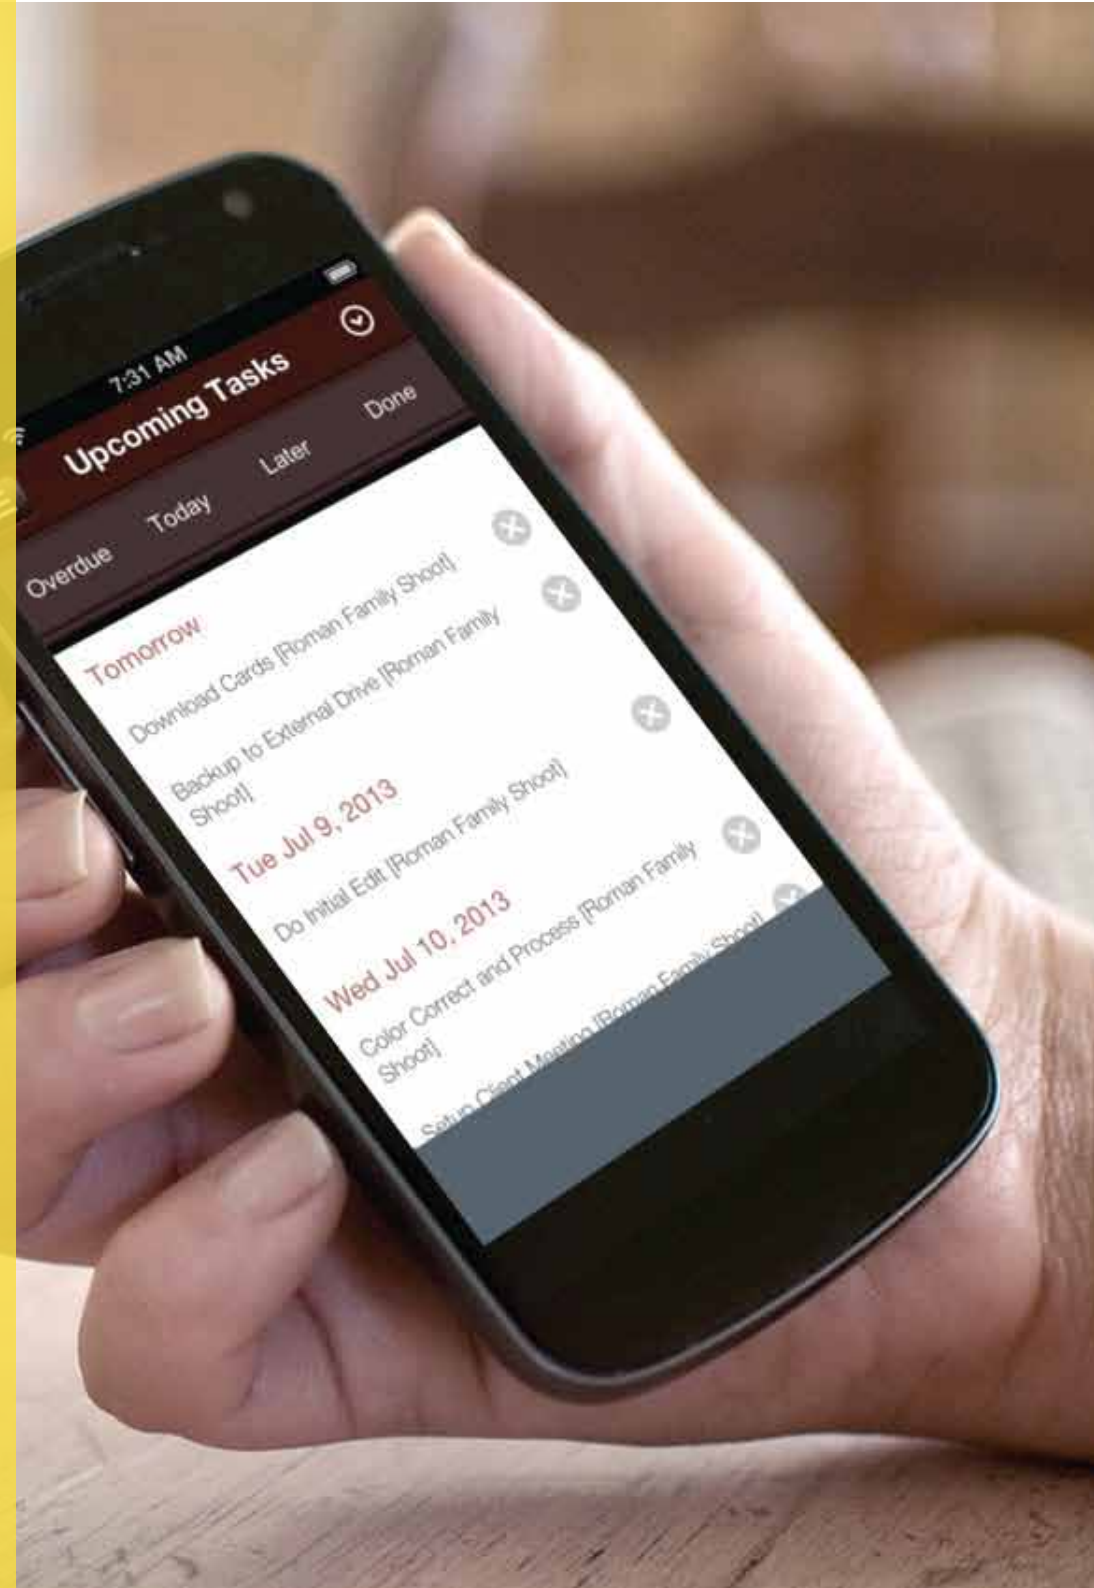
7:31 AM

Upcoming Tasks

Overdue Today Later Done

Tomorrow

Download Cards [Roman Family Shoot]

Backup to External Drive [Roman Family Shoot]

Tue Jul 9, 2013

Do Initial Edit [Roman Family Shoot]

Wed Jul 10, 2013

Color Correct and Process [Roman Family Shoot]

Setup Client Meeting [Roman Family Shoot]